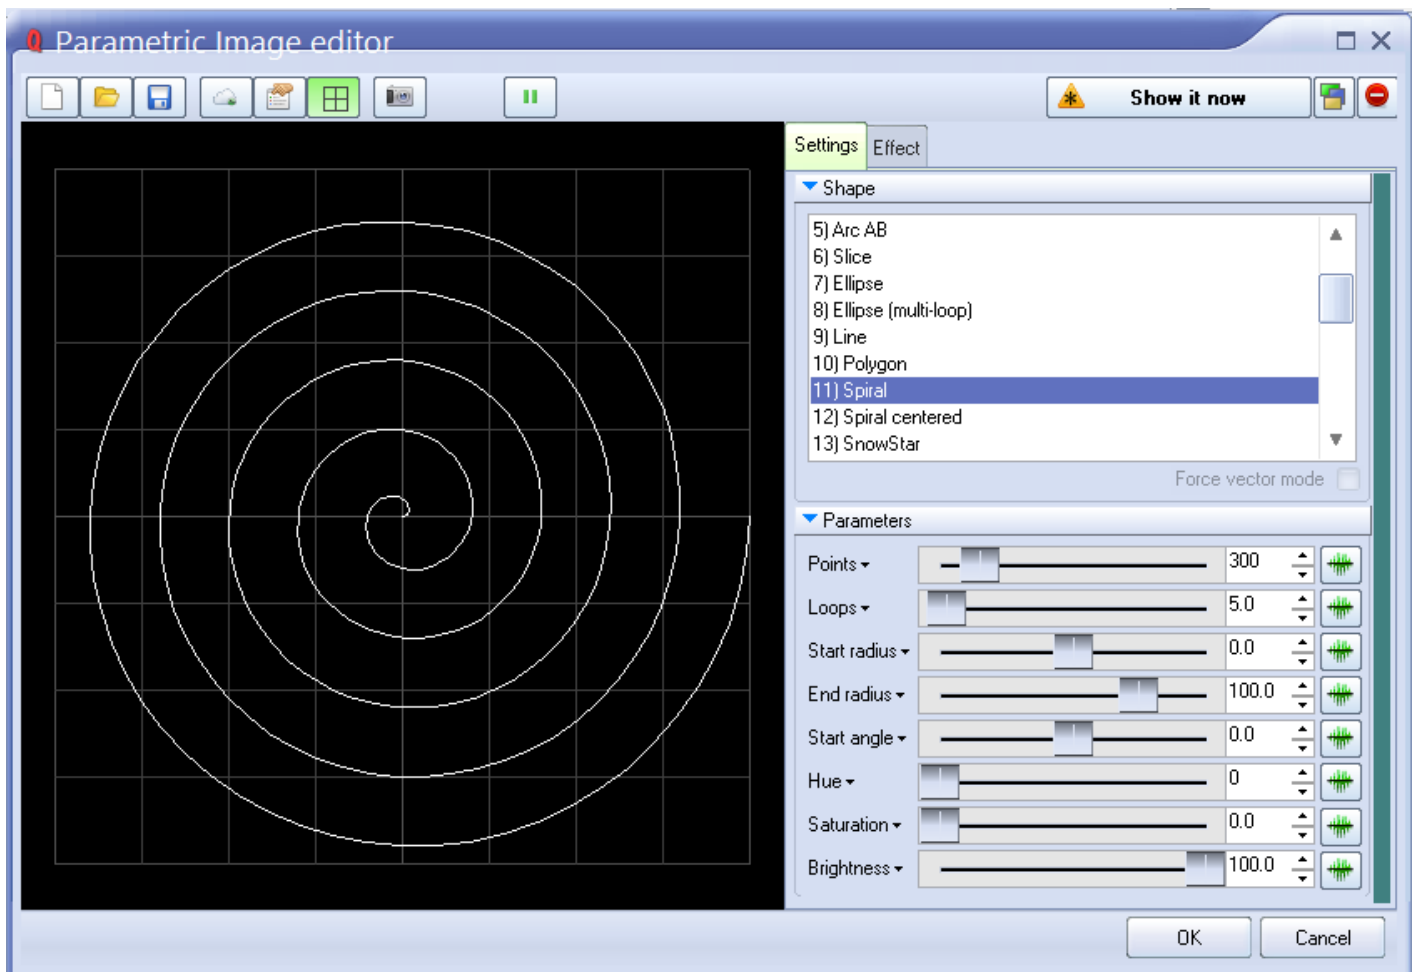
Parametric Image editor

Show it now

Settings Effect

Shape

5) Arc AB
6) Slice
7) Ellipse
8) Ellipse (multi-loop)
9) Line
10) Polygon
11) Spiral
12) Spiral centered
13) SnowStar

Force vector mode

Parameters

| | |
|---|---|
| Points ▾ | 300 |
| Loops ▾ | 5.0 |
| Start radius ▾ | 0.0 |
| End radius ▾ | 100.0 |
| Start angle ▾ | 0.0 |
| Hue ▾ | 0 |
| Saturation ▾ | 0.0 |
| Brightness ▾ | 100.0 |

OK Cancel